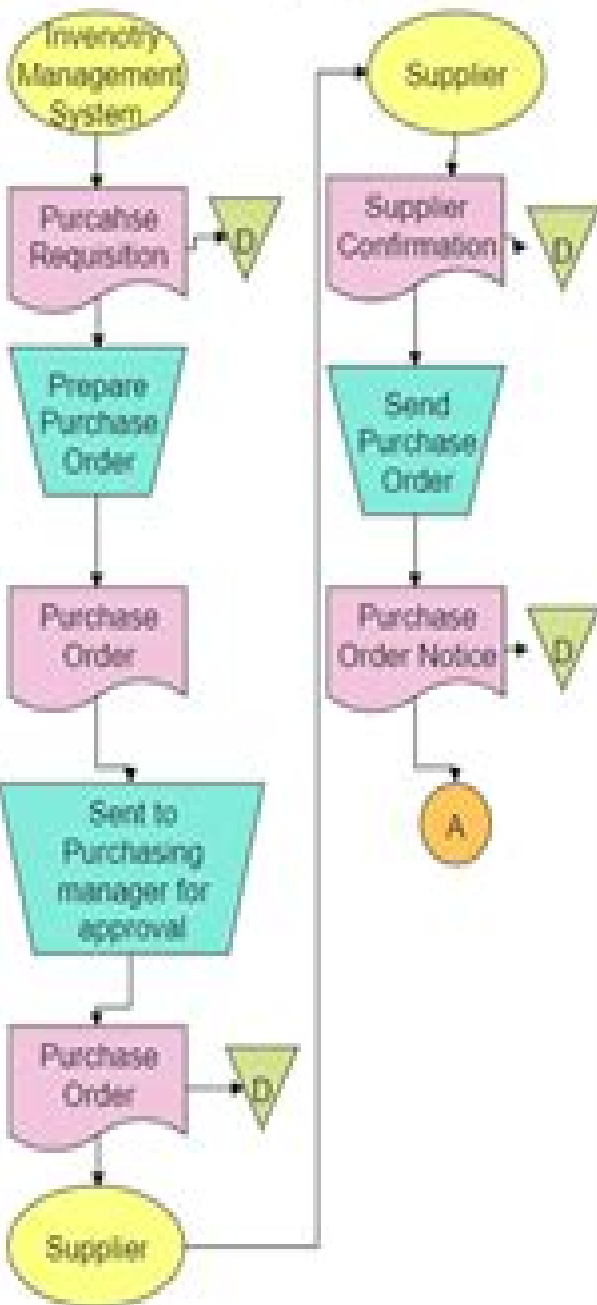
Invenotry Management System

Purcahse Requisiton

D

Prepare Purchase Order

Purchase Order

Sent to Purchasing manager for approval

Purchase Order

D

Supplier

Supplier

Supplier Confirmation

D

Send Purchase Order

Purchase Order Notice

D

A